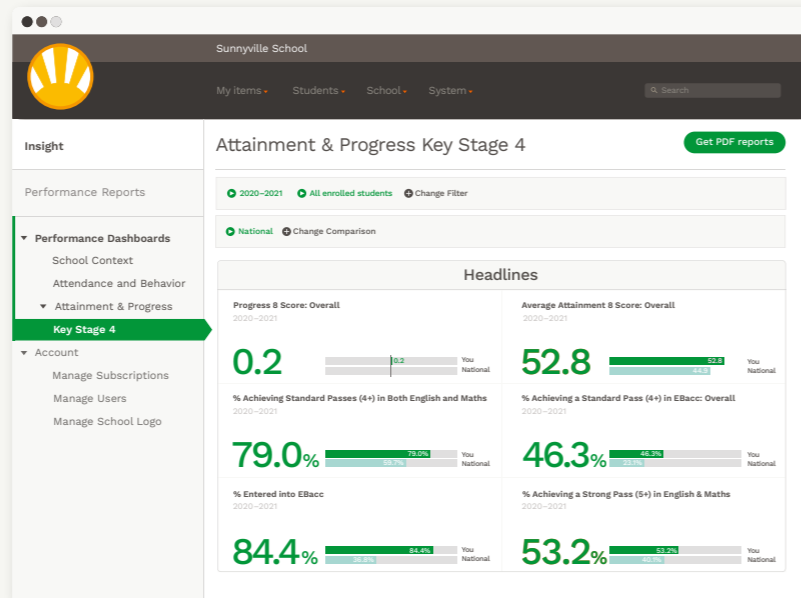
Sunnyville School

My items ▾ Students ▾ School ▾ System ▾

Search

Insight

Performance Reports

▾ Performance Dashboards

School Context

Attendance and Behavior

▾ Attainment & Progress

Key Stage 4

▾ Account

Manage Subscriptions

Manage Users

Manage School Logo

Attainment & Progress Key Stage 4

Get PDF reports

2020–2021 All enrolled students Change Filter

National Change Comparison

Headlines

Progress 8 Score: Overall
2020–2021

0.2

0.2 You
National

Average Attainment 8 Score: Overall
2020–2021

52.8

52.8 You
44.5 National

% Achieving Standard Passes (4+) in Both English and Maths
2020–2021

79.0%

79.0% You
59.7% National

% Achieving a Standard Pass (4+) in EBacc: Overall
2020–2021

46.3%

46.3% You
23.1% National

% Entered into EBacc
2020–2021

84.4%

84.4% You
36.8% National

% Achieving a Strong Pass (5+) in English & Maths
2020–2021

53.2%

53.2% You
40.7% National